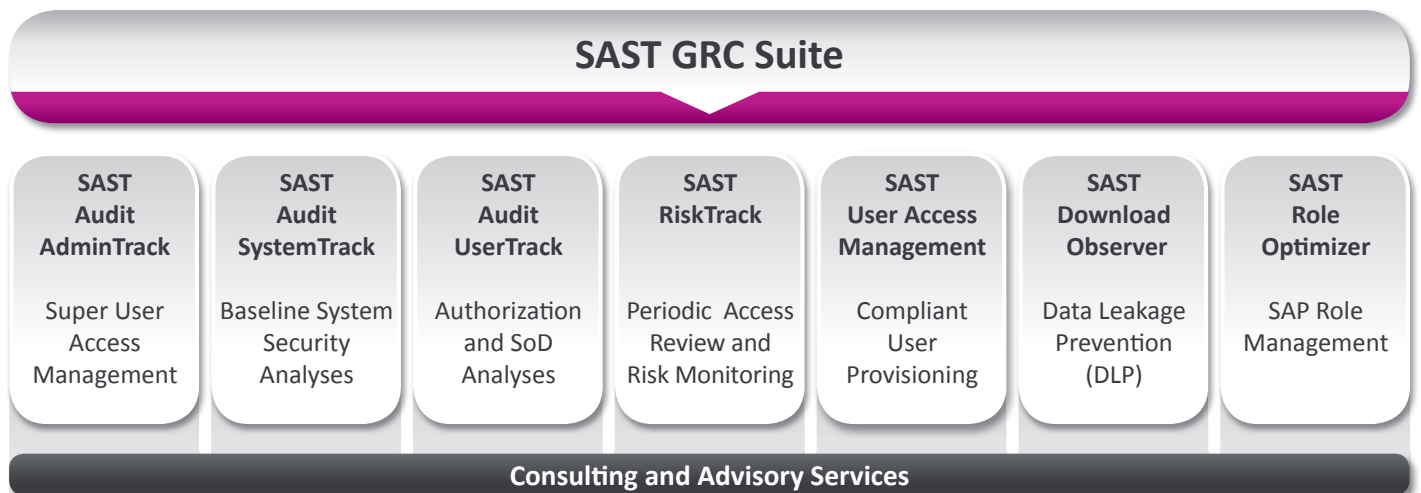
SAST GRC Suite

SAST Audit AdminTrack

Super User Access Management

SAST Audit SystemTrack

Baseline System Security Analyses

SAST Audit UserTrack

Authorization and SoD Analyses

SAST RiskTrack

Periodic Access Review and Risk Monitoring

SAST User Access Management

Compliant User Provisioning

SAST Download Observer

Data Leakage Prevention (DLP)

SAST Role Optimizer

SAP Role Management

Consulting and Advisory Services